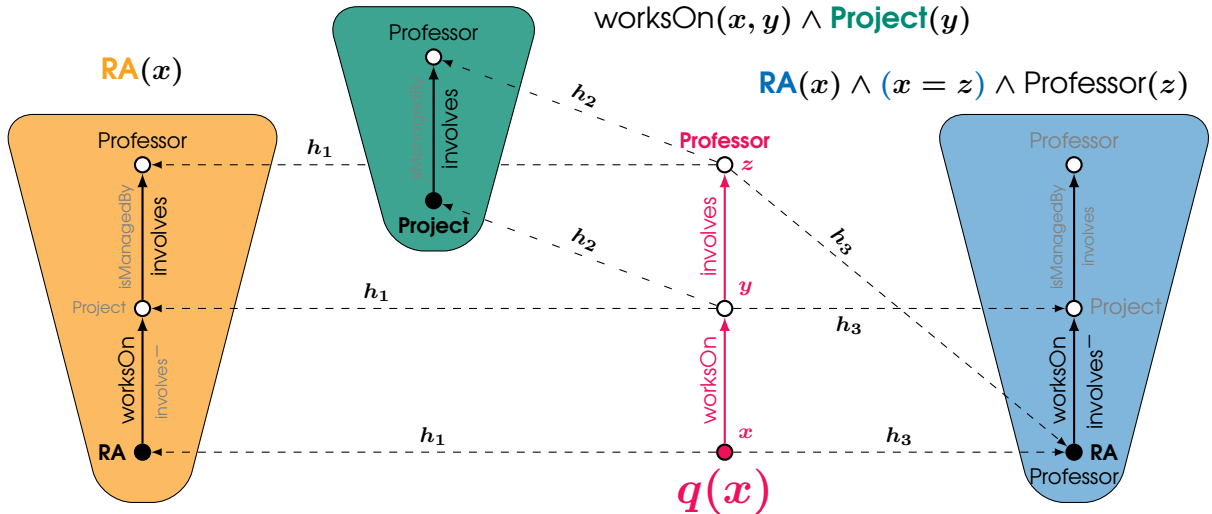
$\text{worksOn}(x, y) \wedge \textbf{Project}(y)$

$\textbf{RA}(x)$

$\textbf{RA}(x) \wedge (x = z) \wedge \text{Professor}(z)$

Professor
isManagedBy
involves
Project

Professor
isManagedBy
involves
Project
worksOn
involves$^-$
RA

$h_1$
$h_1$
$h_1$
$h_2$
$h_2$
$h_3$
$h_3$
$h_3$

Professor
$z$
involves
$y$
worksOn
$x$

Professor
isManagedBy
involves
Project
worksOn
involves$^-$
RA
Professor

$q(x)$